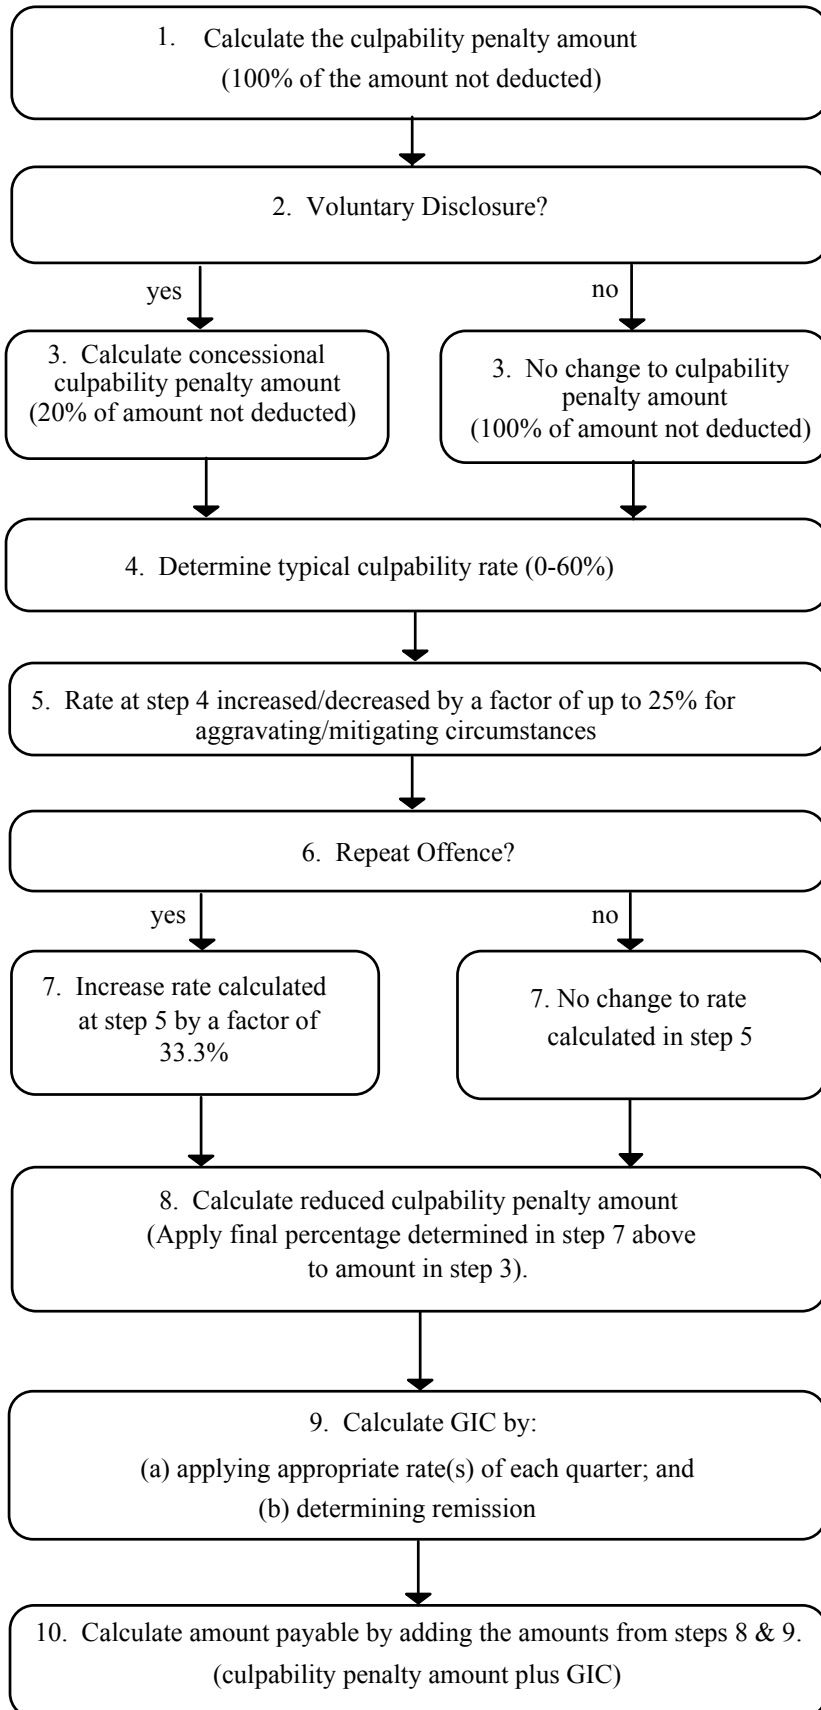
1. Calculate the culpability penalty amount
(100% of the amount not deducted)

2. Voluntary Disclosure?

yes

no

3. Calculate concessional culpability penalty amount
(20% of amount not deducted)

3. No change to culpability penalty amount
(100% of amount not deducted)

4. Determine typical culpability rate (0-60%)

5. Rate at step 4 increased/decreased by a factor of up to 25% for aggravating/mitigating circumstances

6. Repeat Offence?

yes

no

7. Increase rate calculated at step 5 by a factor of 33.3%

7. No change to rate calculated in step 5

8. Calculate reduced culpability penalty amount
(Apply final percentage determined in step 7 above to amount in step 3).

9. Calculate GIC by:
(a) applying appropriate rate(s) of each quarter; and
(b) determining remission

10. Calculate amount payable by adding the amounts from steps 8 & 9.
(culpability penalty amount plus GIC)